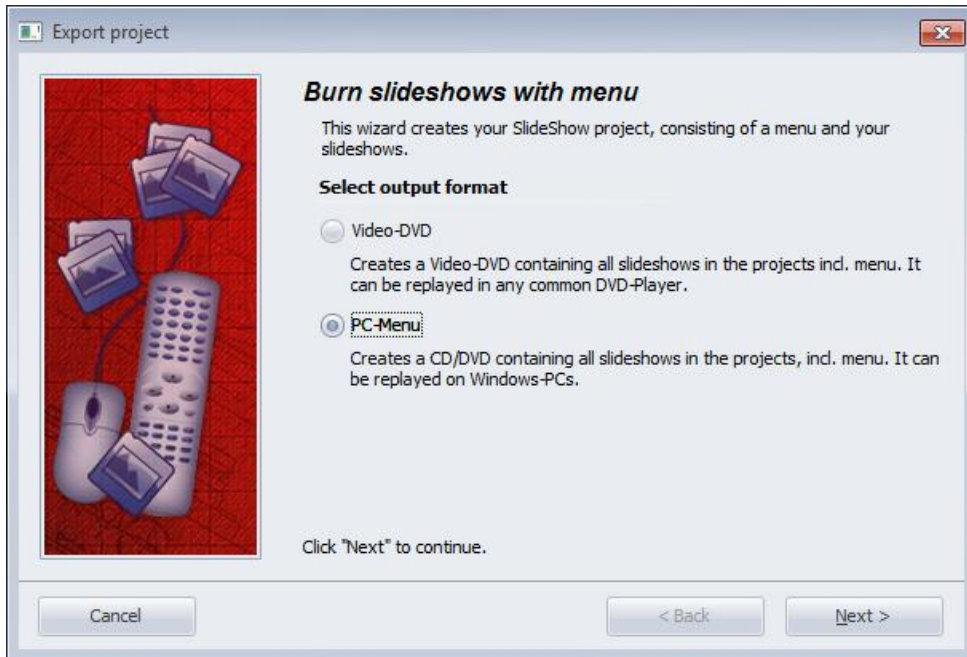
Export project

Burn slideshows with menu

This wizard creates your SlideShow project, consisting of a menu and your slideshows.

Select output format

Video-DVD

Creates a Video-DVD containing all slideshows in the projects incl. menu. It can be replayed in any common DVD-Player.

PC-Menu

Creates a CD/DVD containing all slideshows in the projects, incl. menu. It can be replayed on Windows-PCs.

Click "Next" to continue.

Cancel

< Back

Next >